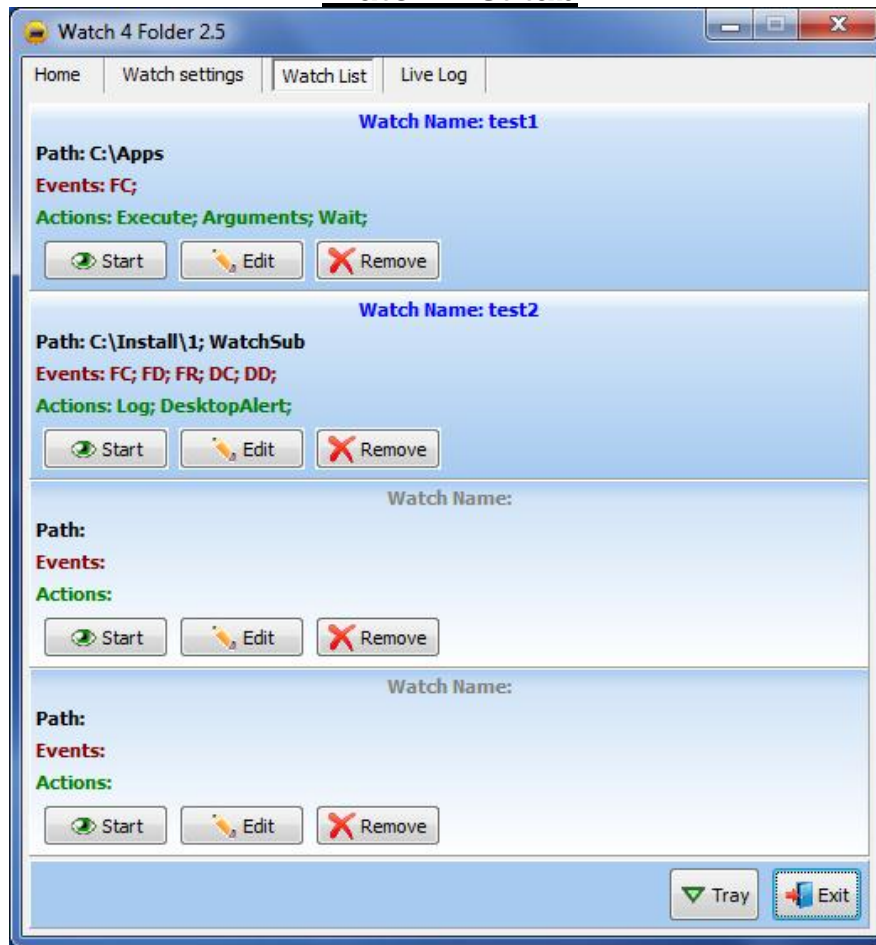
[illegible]

Watch 4 Folder 2.5

Home | Watch settings | Watch List | Live Log

Watch Name: test1
Path: C:\Apps
Events: FC;
Actions: Execute; Arguments; Wait;
Start | Edit | Remove

Watch Name: test2
Path: C:\Install\1; WatchSub
Events: FC; FD; FR; DC; DD;
Actions: Log; DesktopAlert;
Start | Edit | Remove

Watch Name:
Path:
Events:
Actions:
Start | Edit | Remove

Watch Name:
Path:
Events:
Actions:
Start | Edit | Remove

Tray | Exit